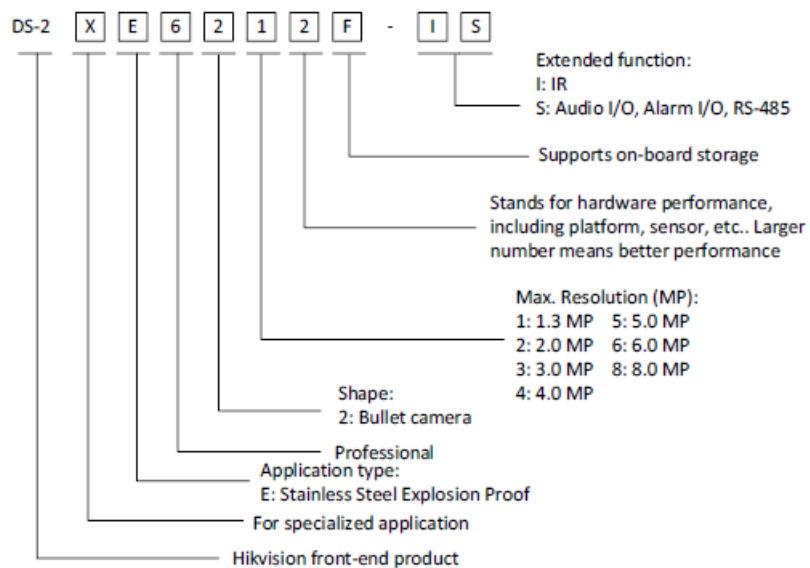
DS-2 X E 6 2 1 2 F - I S

Extended function:
I: IR
S: Audio I/O, Alarm I/O, RS-485

Supports on-board storage

Stands for hardware performance, including platform, sensor, etc.. Larger number means better performance

Max. Resolution (MP):
1: 1.3 MP 5: 5.0 MP
2: 2.0 MP 6: 6.0 MP
3: 3.0 MP 8: 8.0 MP
4: 4.0 MP

Shape:
2: Bullet camera

Professional

Application type:
E: Stainless Steel Explosion Proof

For specialized application

Hikvision front-end product